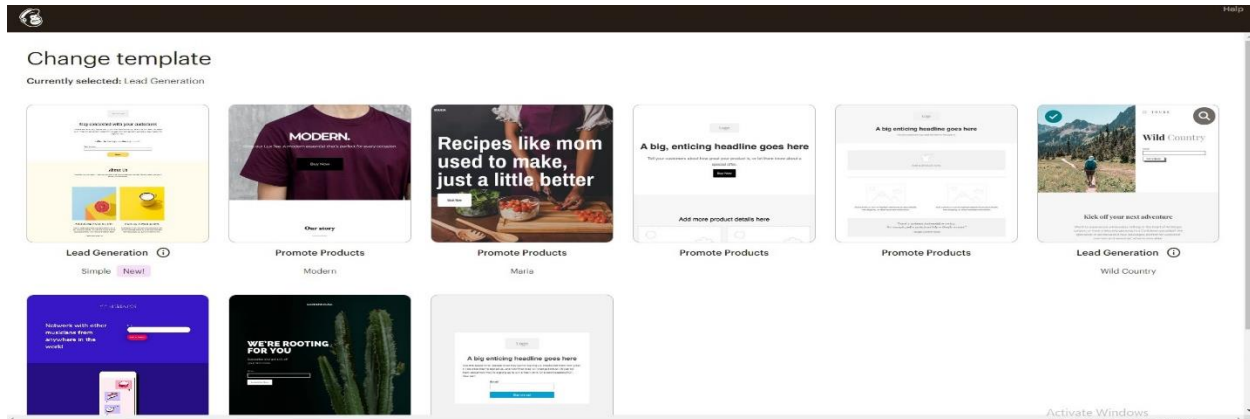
Help

Change template

Currently selected: Lead Generation

Stay connected with your audience

About Us

MODERN.

Buy Now

Our story

Recipes like mom used to make, just a little better

Logo

A big, enticing headline goes here

Add more product details here

Logo

A big enticing headline goes here

Wild Country

Kick off your next adventure

Lead Generation

Simple New!

Promote Products

Modern

Promote Products

Maria

Promote Products

Promote Products

Lead Generation

Wild Country

Network with other musicians from anywhere in the world

WE'RE ROOTING FOR YOU

Logo

A big enticing headline goes here

Activate Windows